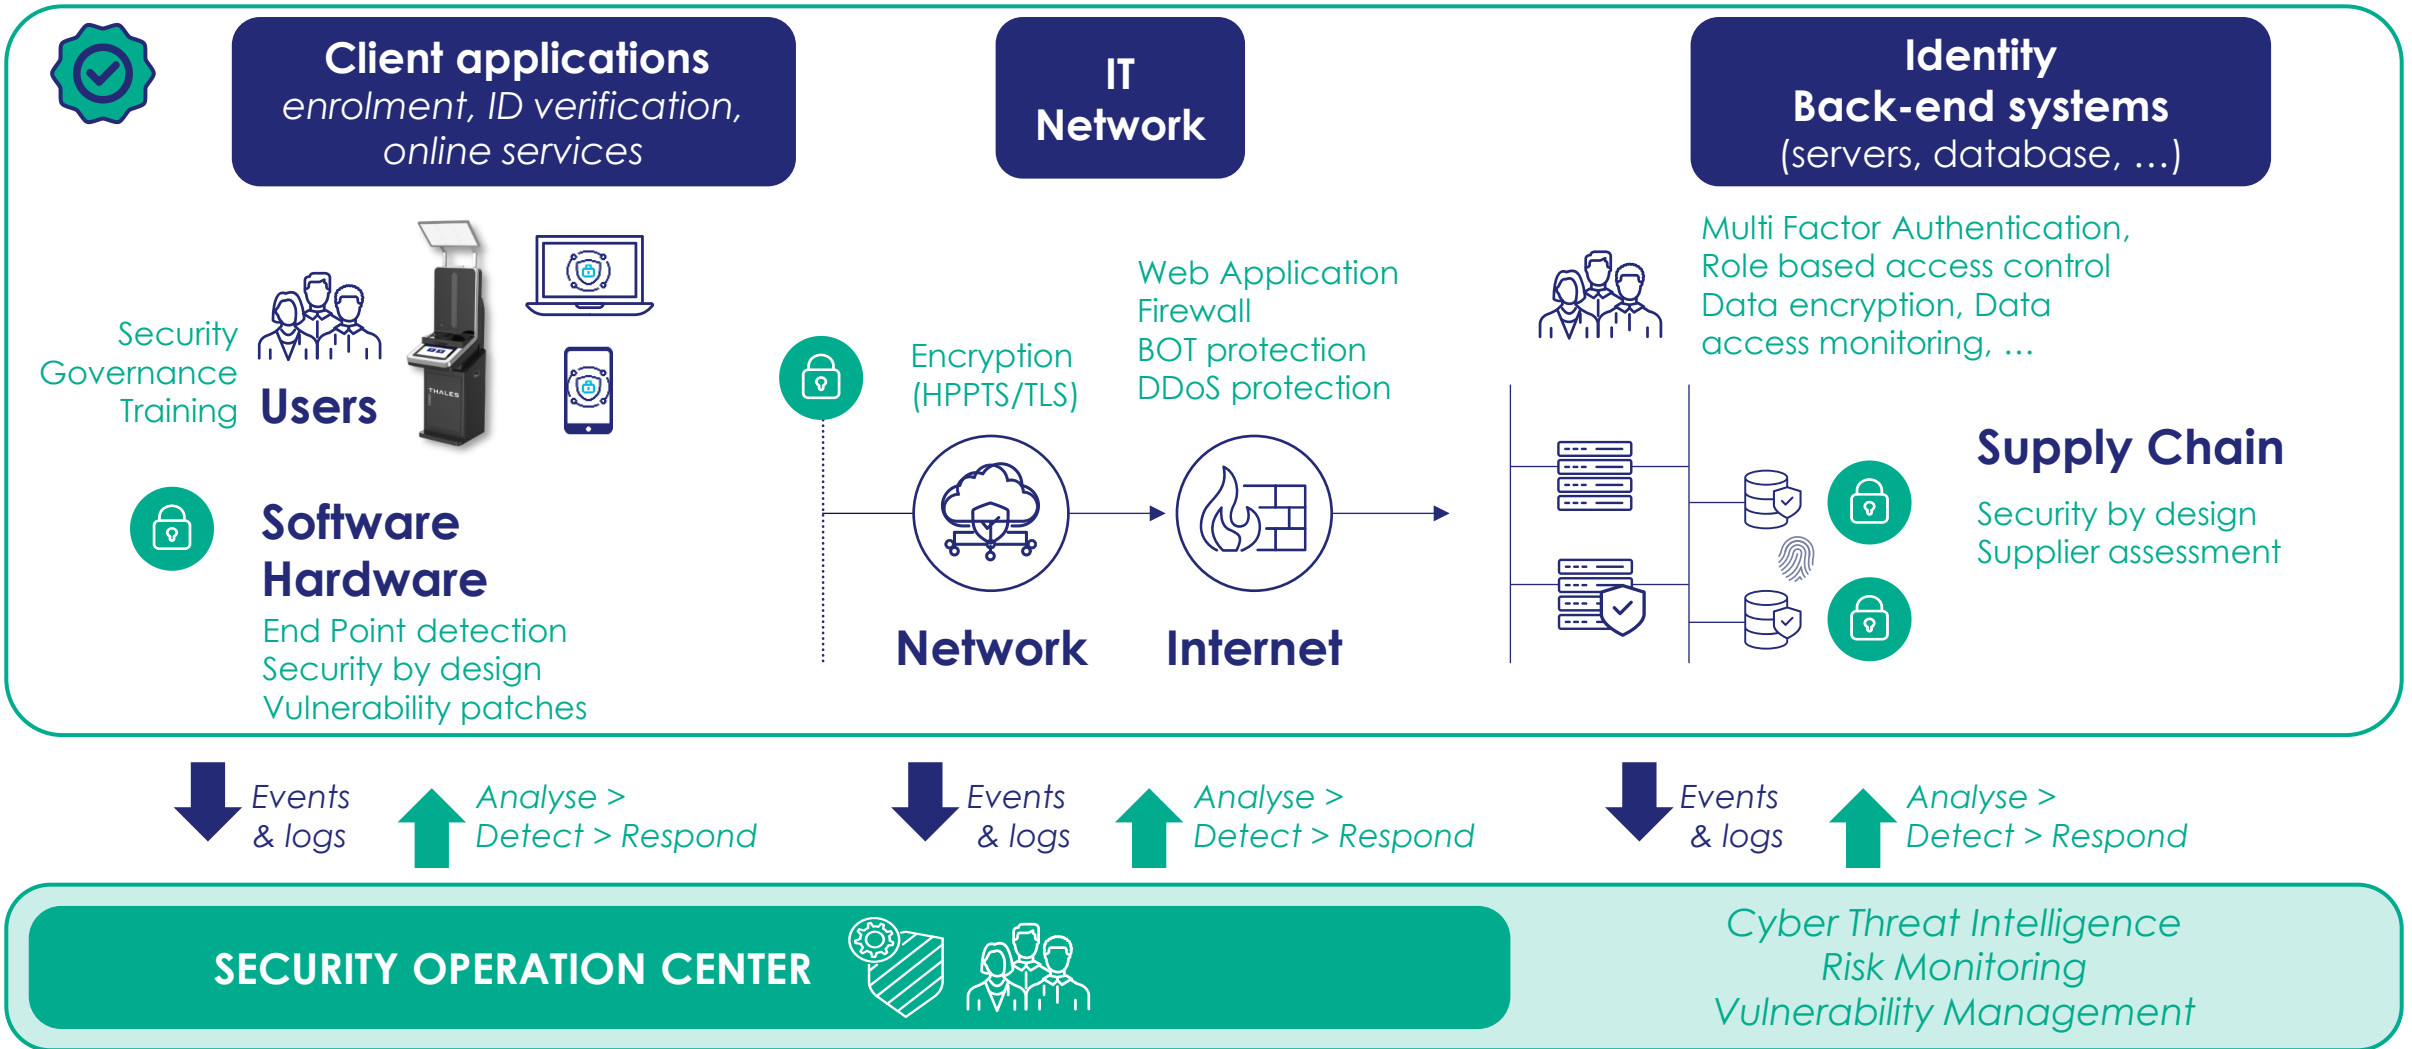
Client applications
enrolment, ID verification, online services

IT Network

Identity Back-end systems
(servers, database, …)

Security Governance Training

Users

THALES

Software Hardware
End Point detection
Security by design
Vulnerability patches

Encryption (HPPTS/TLS)

Web Application Firewall
BOT protection
DDoS protection

Network

Internet

Multi Factor Authentication, Role based access control
Data encryption, Data access monitoring, …

Supply Chain
Security by design
Supplier assessment

Events & logs

Analyse > Detect > Respond

Events & logs

Analyse > Detect > Respond

Events & logs

Analyse > Detect > Respond

SECURITY OPERATION CENTER

Cyber Threat Intelligence
Risk Monitoring
Vulnerability Management